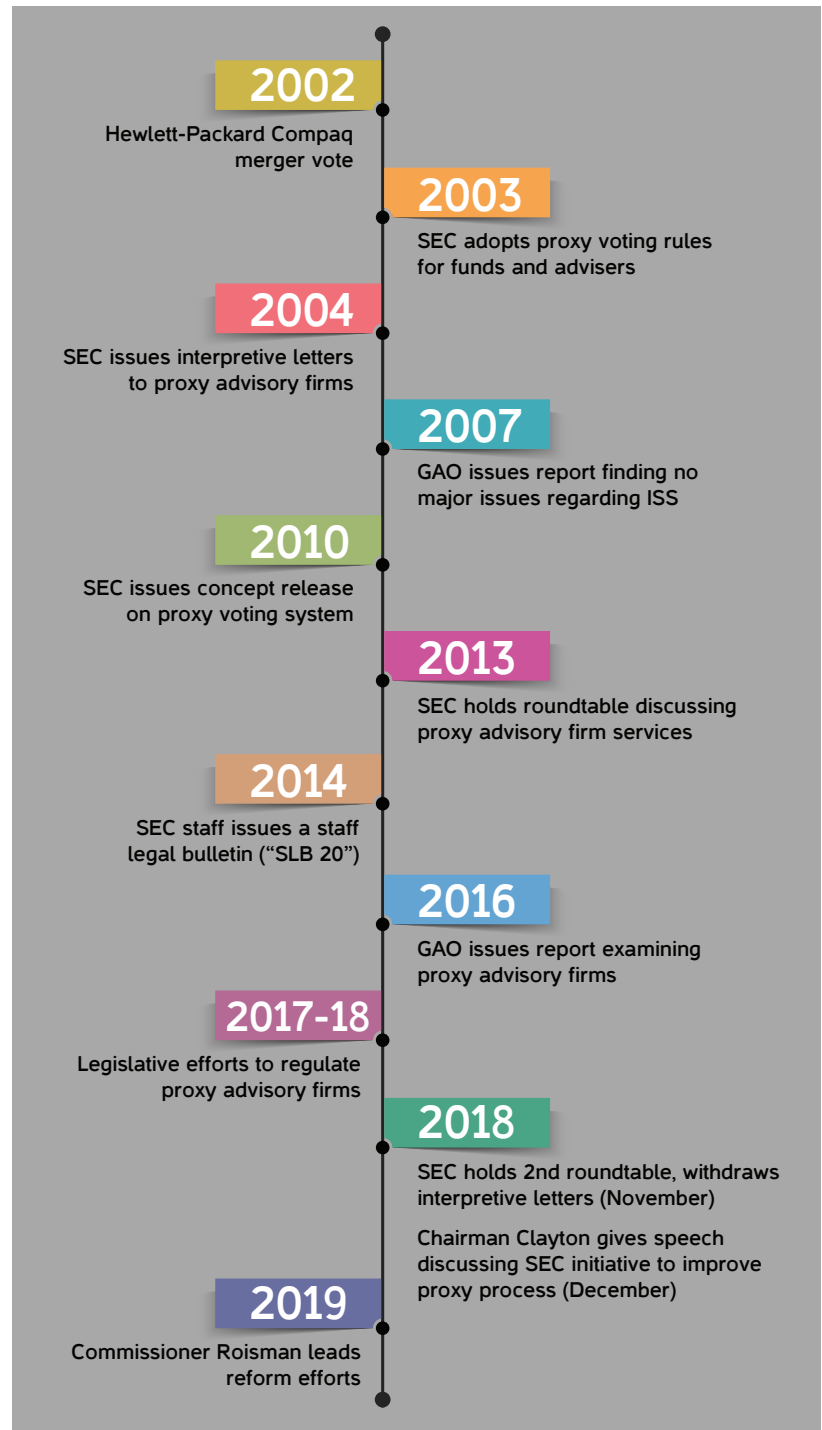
2002

Hewlett-Packard Compaq merger vote

2003

SEC adopts proxy voting rules for funds and advisers

2004

SEC issues interpretive letters to proxy advisory firms

2007

GAO issues report finding no major issues regarding ISS

2010

SEC issues concept release on proxy voting system

2013

SEC holds roundtable discussing proxy advisory firm services

2014

SEC staff issues a staff legal bulletin (“SLB 20”)

2016

GAO issues report examining proxy advisory firms

2017-18

Legislative efforts to regulate proxy advisory firms

2018

SEC holds 2nd roundtable, withdraws interpretive letters (November)

Chairman Clayton gives speech discussing SEC initiative to improve proxy process (December)

2019

Commissioner Roisman leads reform efforts